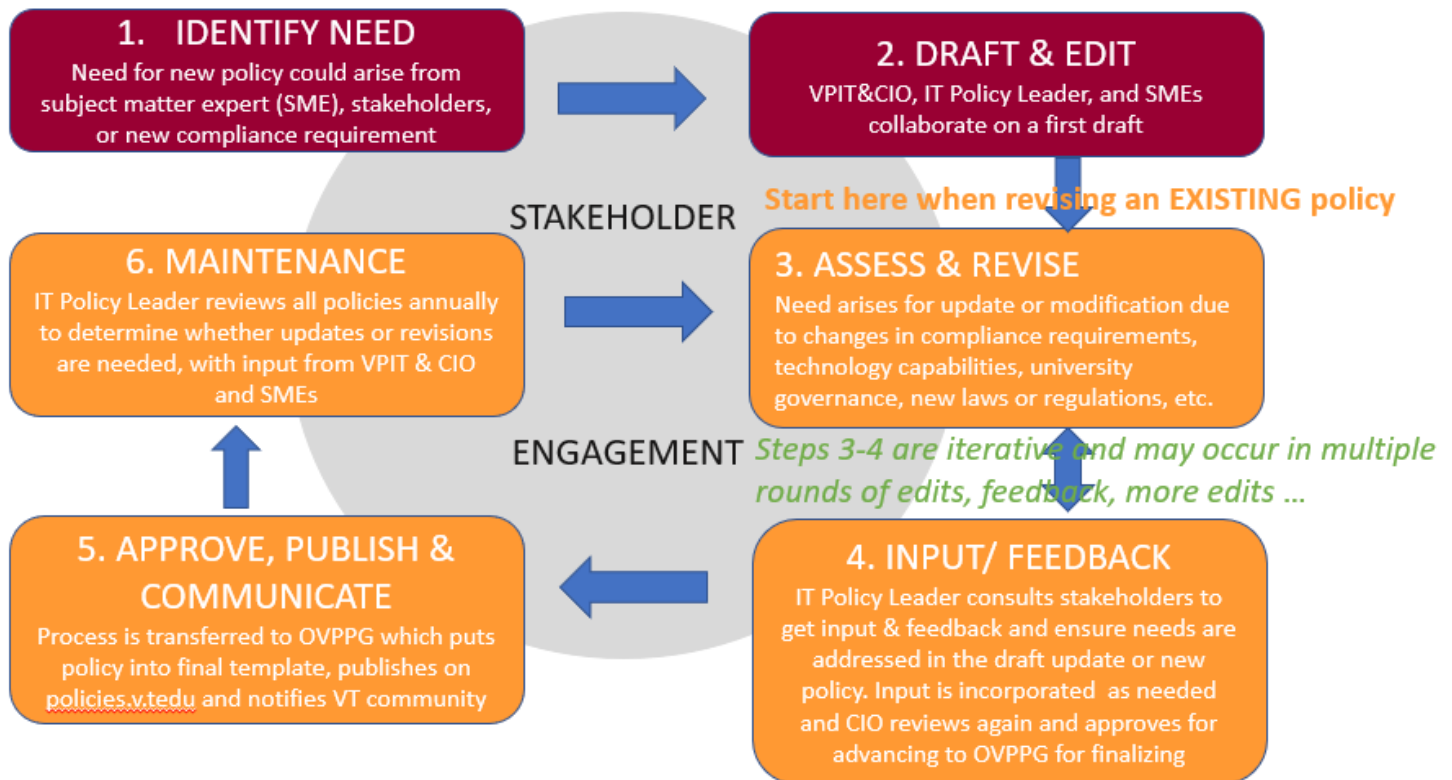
1. IDENTIFY NEED
Need for new policy could arise from subject matter expert (SME), stakeholders, or new compliance requirement

2. DRAFT & EDIT
VPIT&CIO, IT Policy Leader, and SMEs collaborate on a first draft

Start here when revising an EXISTING policy

STAKEHOLDER

6. MAINTENANCE
IT Policy Leader reviews all policies annually to determine whether updates or revisions are needed, with input from VPIT & CIO and SMEs

3. ASSESS & REVISE
Need arises for update or modification due to changes in compliance requirements, technology capabilities, university governance, new laws or regulations, etc.

ENGAGEMENT

Steps 3-4 are iterative and may occur in multiple rounds of edits, feedback, more edits …

5. APPROVE, PUBLISH & COMMUNICATE
Process is transferred to OVPPG which puts policy into final template, publishes on policies.v.tedu and notifies VT community

4. INPUT/ FEEDBACK
IT Policy Leader consults stakeholders to get input & feedback and ensure needs are addressed in the draft update or new policy. Input is incorporated as needed and CIO reviews again and approves for advancing to OVPPG for finalizing